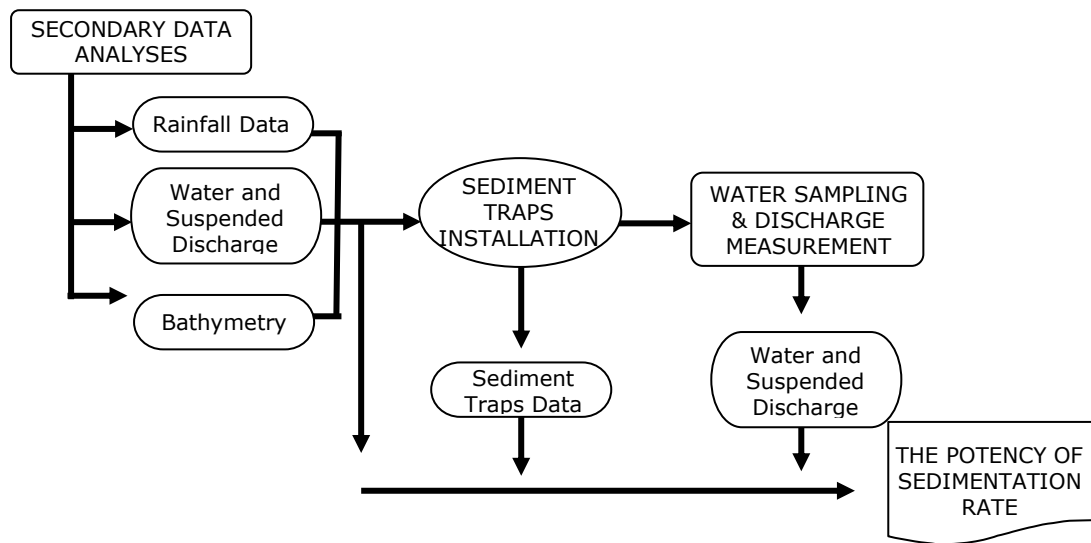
SECONDARY DATA ANALYSES

Rainfall Data

Water and Suspended Discharge

Bathymetry

SEDIMENT TRAPS INSTALLATION

WATER SAMPLING & DISCHARGE MEASUREMENT

Sediment Traps Data

Water and Suspended Discharge

THE POTENCY OF SEDIMENTATION RATE